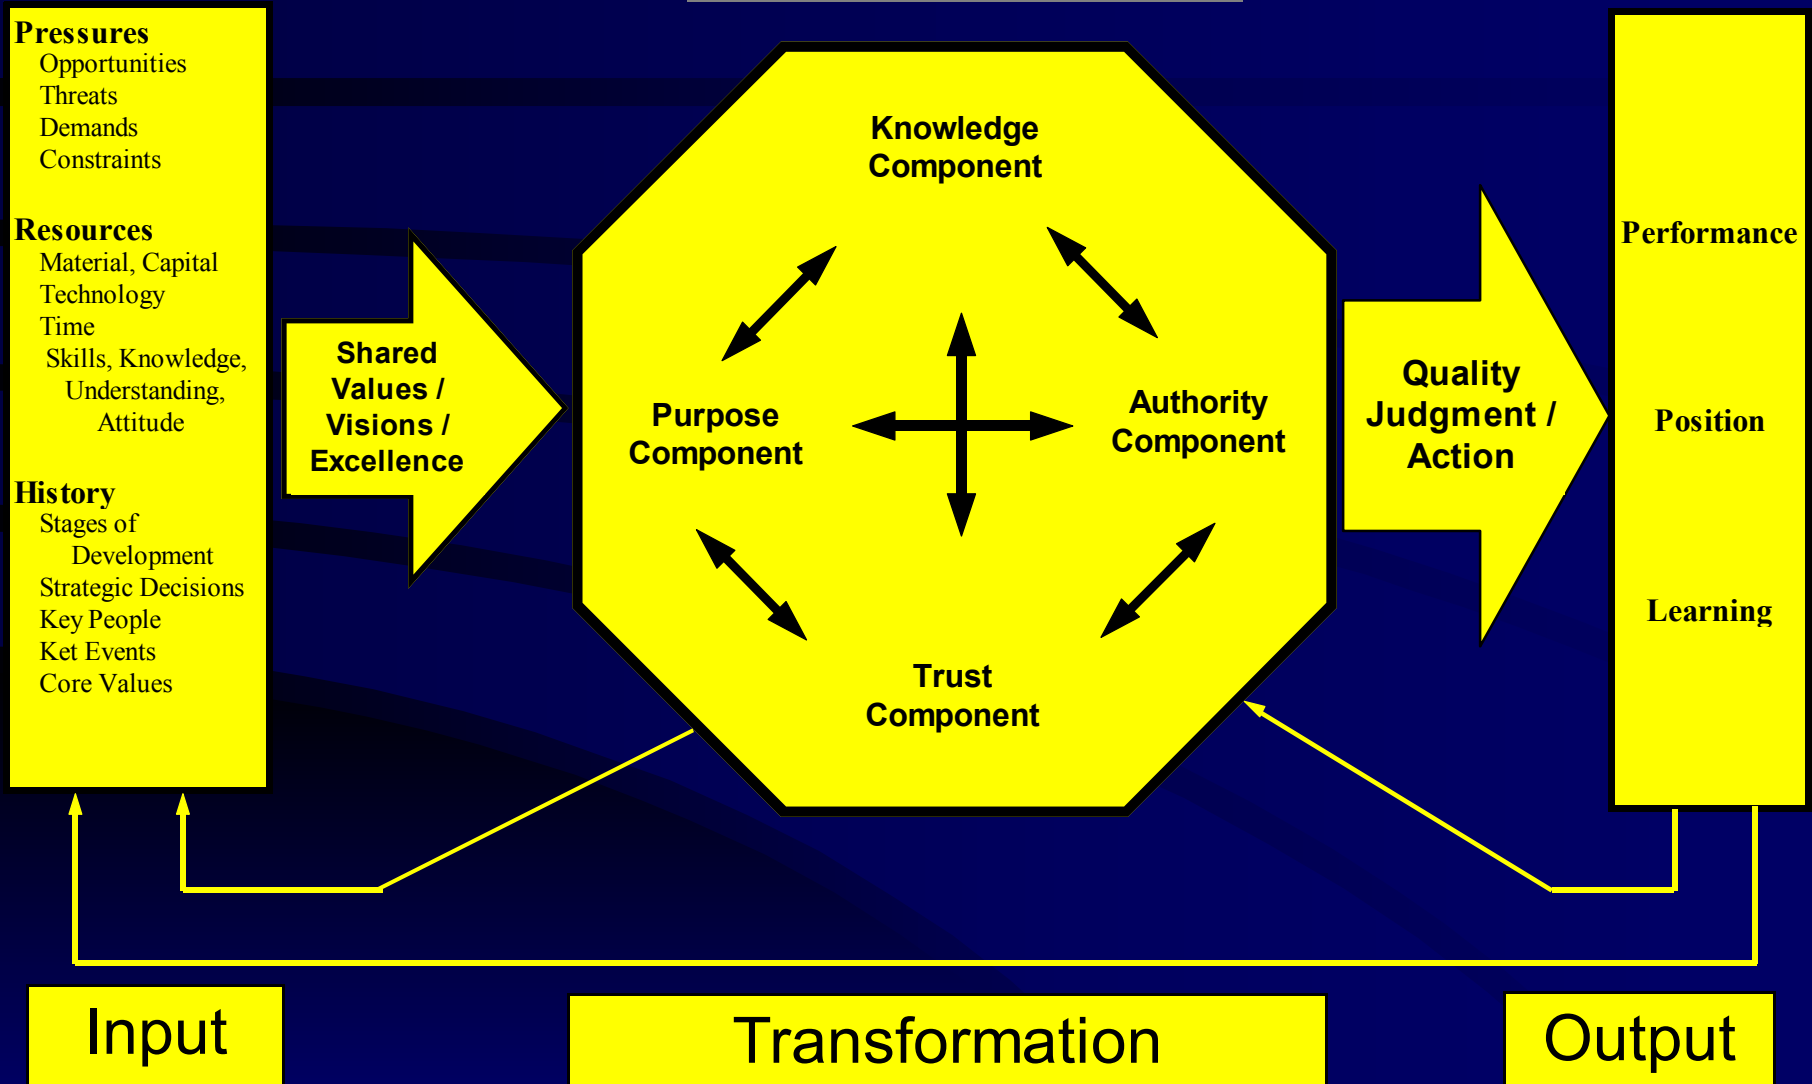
Pressures
Opportunities
Threats
Demands
Constraints

Resources
Material, Capital
Technology
Time
Skills, Knowledge, Understanding, Attitude

History
Stages of Development
Strategic Decisions
Key People
Ket Events
Core Values

Shared Values / Visions / Excellence

Knowledge Component

Purpose Component

Authority Component

Trust Component

Quality Judgment / Action

Performance

Position

Learning

Input

Transformation

Output